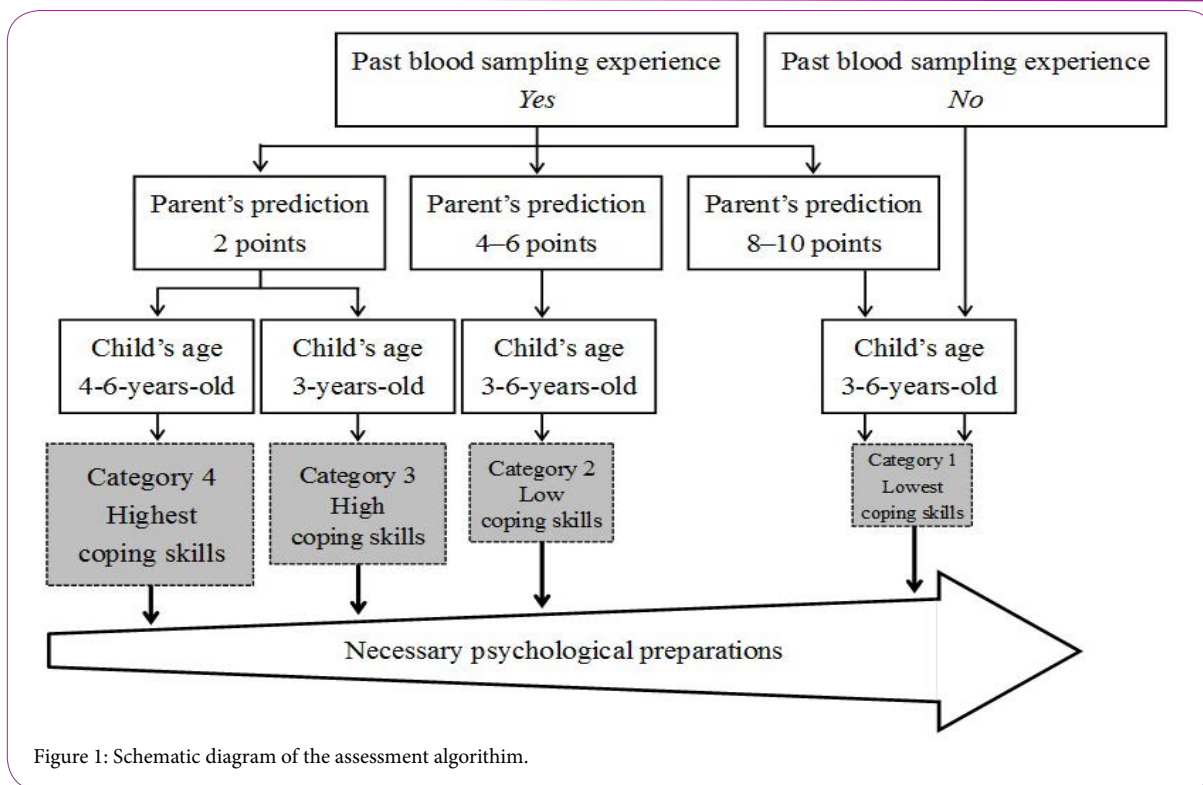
Past blood sampling experience
*Yes*

Past blood sampling experience
*No*

Parent's prediction
2 points

Parent's prediction
4–6 points

Parent's prediction
8–10 points

Child's age
4-6-years-old

Child's age
3-years-old

Child's age
3-6-years-old

Child's age
3-6-years-old

Category 4
Highest
coping skills

Category 3
High
coping skills

Category 2
Low
coping skills

Category 1
Lowest
coping skills

Necessary psychological preparations

Figure 1: Schematic diagram of the assessment algorithim.